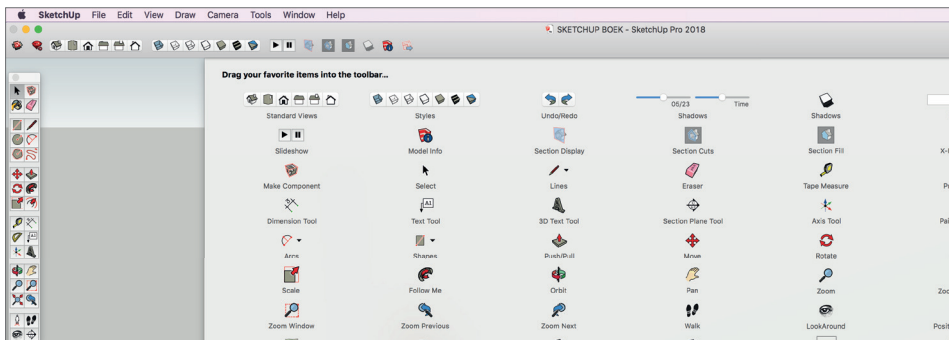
SketchUp File Edit View Draw Camera Tools Window Help

SKETCHUP BOEK - SketchUp Pro 2018

Drag your favorite items into the toolbar...

05/23 Time

Standard Views
Styles
Undo/Redo
Shadows
Shadows
Slideshow
Model Info
Section Display
Section Cuts
Section Fill
X-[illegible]
Make Component
Select
Lines
Eraser
Tape Measure
Pr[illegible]
Dimension Tool
Text Tool
3D Text Tool
Section Plane Tool
Axis Tool
Pai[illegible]
Arcs
Shapes
Push/Pull
Move
Rotate
Scale
Follow Me
Orbit
Pan
Zoom
Zoo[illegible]
Zoom Window
Zoom Previous
Zoom Next
Walk
LookAround
Posit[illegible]